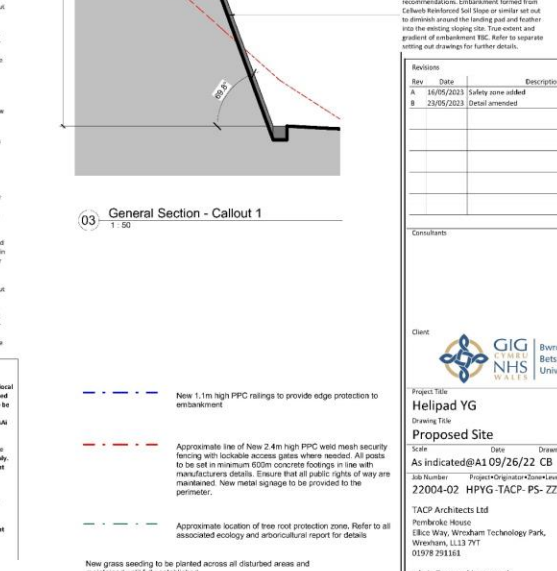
recommendations. Embankment formed from Cellweb Reinforced Soil Slope or similar set out to diminish around the landing pad and feather into the existing sloping site. True extent and gradient of embankment RBC. Refer to separate setting out drawings for further details.

69.8°

03 General Section - Callout 1
1 : 50

| Rev | Date | Description |
|---|---|---|
| A | 16/05/2023 | Safety zone added |
| B | 23/05/2023 | Detail amended |

Revisions

Consultants

Client

GIG CYMRU NHS WALES

Bwr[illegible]
Bets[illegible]
Univ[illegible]

New 1.1m high PPC railings to provide edge protection to embankment

Approximate line of New 2.4m high PPC weld mesh security fencing with lockable access gates where needed. All posts to be set in minimum 600m concrete footings in line with manufacturers details. Ensure that all public rights of way are maintained. New metal signage to be provided to the perimeter.

Approximate location of tree root protection zone. Refer to all associated ecology and arboricultural report for details

New grass seeding to be planted across all disturbed areas and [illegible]

Project Title
Helipad YG
Drawing Title
Proposed Site
Scale Date Drawn
As indicated@A1 09/26/22 CB
Job Number Project•Originator•Zone•Lev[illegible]
22004-02 HPYG-TACP- PS- ZZ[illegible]

TACP Architects Ltd
Pembroke House
Ellice Way, Wrexham Technology Park,
Wrexham, LL13 7YT
01978 291161